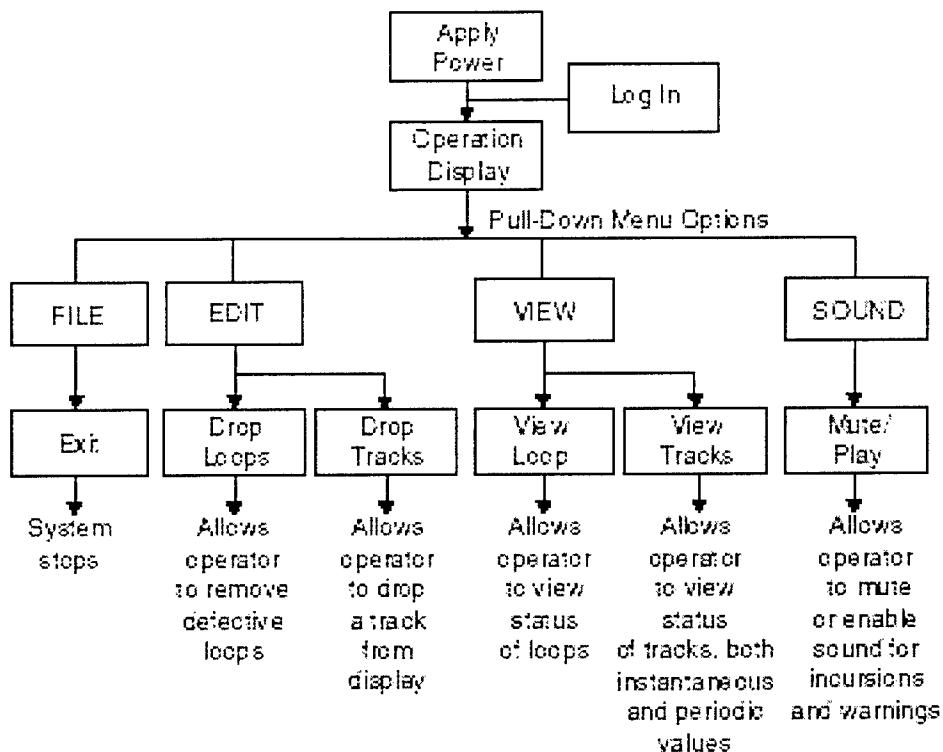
Apply Power

Log In

Operation Display

Pull-Down Menu Options

FILE

EDIT

VIEW

SOUND

Exit

Drop Loops

Drop Tracks

View Loop

View Tracks

Mute/ Play

System stops

Allows operator to remove defective loops

Allows operator to drop a track from display

Allows operator to view status of loops

Allows operator to view status of tracks, both instantaneous and periodic values

Allows operator to mute or enable sound for incursions and warnings